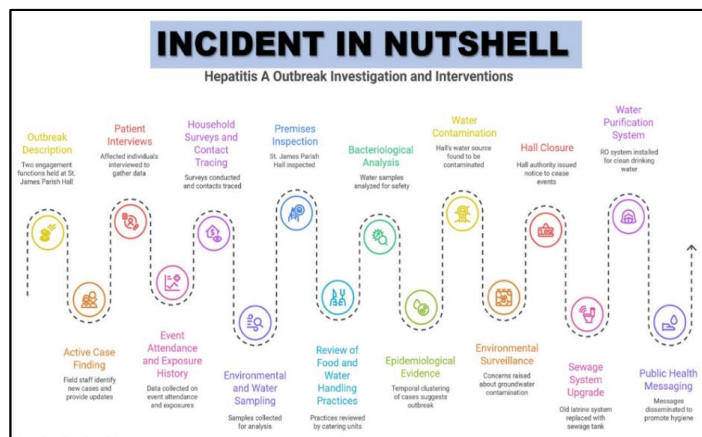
INCIDENT IN NUTSHELL

Hepatitis A Outbreak Investigation and Interventions

Outbreak Description
Two engagement functions held at St. James Parish Hall

Active Case Finding
Field staff identify new cases and provide updates

Patient Interviews
Affected individuals interviewed to gather data

Event Attendance and Exposure History
Data collected on event attendance and exposures

Household Surveys and Contact Tracing
Surveys conducted and contacts traced

Environmental and Water Sampling
Samples collected for analysis

Premises Inspection
St. James Parish Hall inspected

Review of Food and Water Handling Practices
Practices reviewed by catering units

Bacteriological Analysis
Water samples analyzed for safety

Epidemiological Evidence
Temporal clustering of cases suggests outbreak

Water Contamination
Hall's water source found to be contaminated

Environmental Surveillance
Concerns raised about groundwater contamination

Hall Closure
Hall authority issued notice to cease events

Sewage System Upgrade
Old latrine system replaced with sewage tank

Water Purification System
RO system installed for clean drinking water

Public Health Messaging
Messages disseminated to promote hygiene